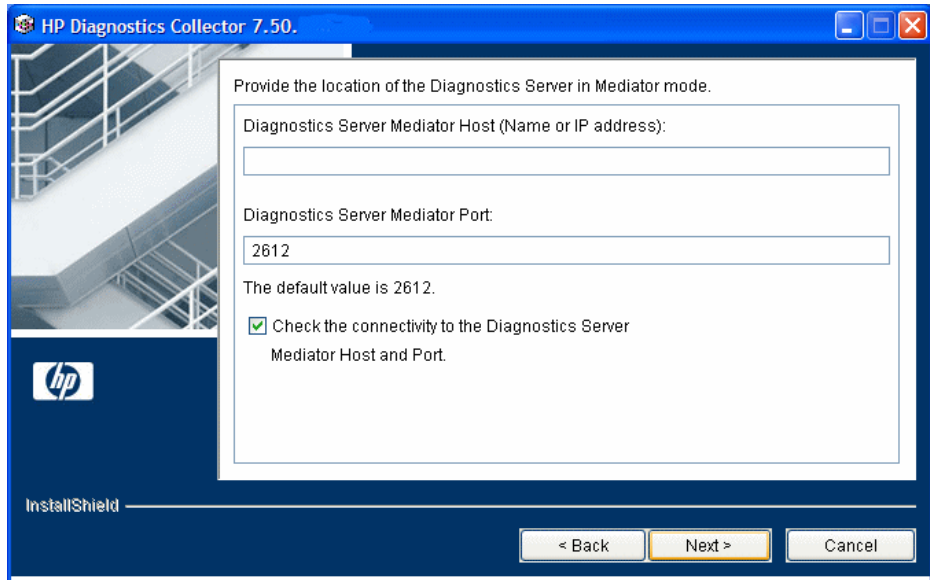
HP Diagnostics Collector 7.50.

Provide the location of the Diagnostics Server in Mediator mode.

Diagnostics Server Mediator Host (Name or IP address):

Diagnostics Server Mediator Port:

2612

The default value is 2612.

Check the connectivity to the Diagnostics Server Mediator Host and Port.

hp

InstallShield

< Back

Next >

Cancel